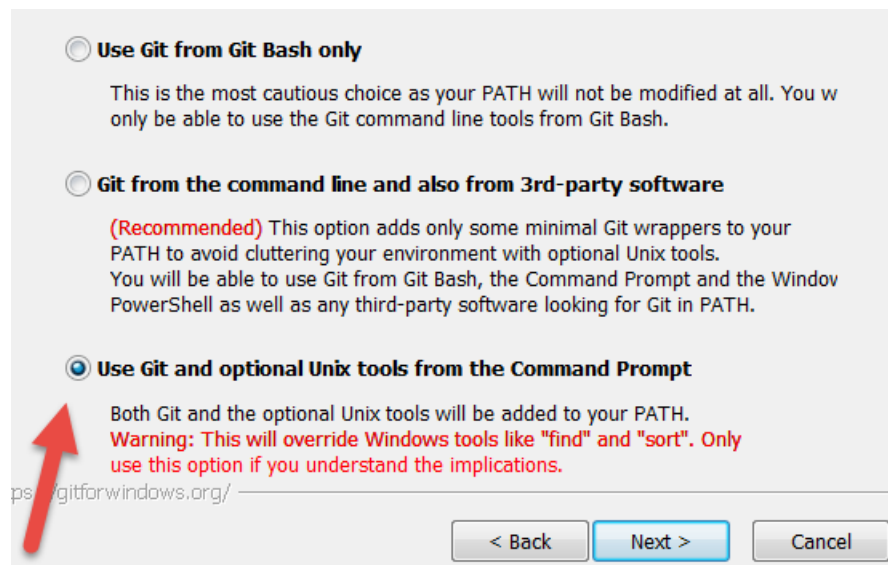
Use Git from Git Bash only

This is the most cautious choice as your PATH will not be modified at all. You w only be able to use the Git command line tools from Git Bash.

Git from the command line and also from 3rd-party software

(Recommended) This option adds only some minimal Git wrappers to your PATH to avoid cluttering your environment with optional Unix tools. You will be able to use Git from Git Bash, the Command Prompt and the Window PowerShell as well as any third-party software looking for Git in PATH.

Use Git and optional Unix tools from the Command Prompt

Both Git and the optional Unix tools will be added to your PATH. Warning: This will override Windows tools like "find" and "sort". Only use this option if you understand the implications.

ps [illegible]/gitforwindows.org/

< Back

Next >

Cancel